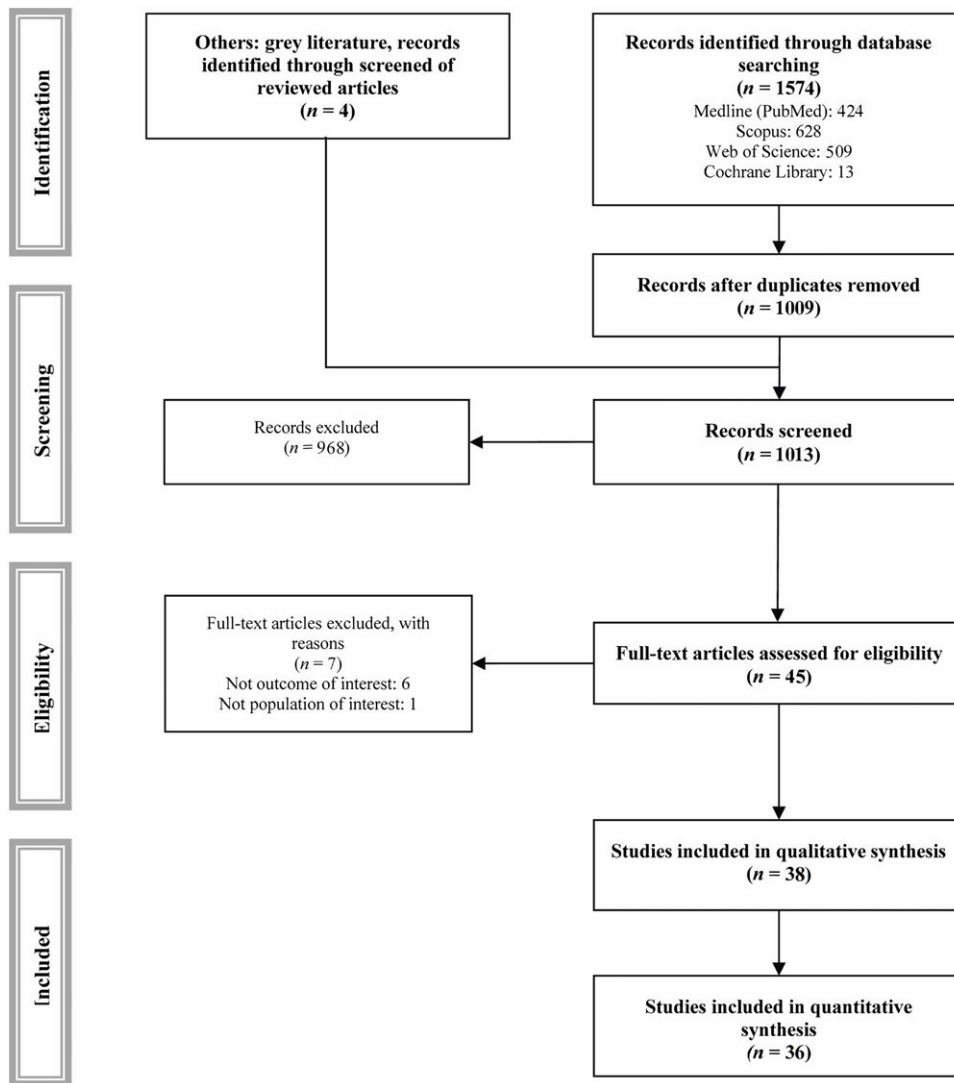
Identification

Others: grey literature, records identified through screened of reviewed articles
($n = 4$)

Records identified through database searching
($n = 1574$)
Medline (PubMed): 424
Scopus: 628
Web of Science: 509
Cochrane Library: 13

Records after duplicates removed
($n = 1009$)

Screening

Records excluded
($n = 968$)

Records screened
($n = 1013$)

Eligibility

Full-text articles excluded, with reasons
($n = 7$)
Not outcome of interest: 6
Not population of interest: 1

Full-text articles assessed for eligibility
($n = 45$)

Included

Studies included in qualitative synthesis
($n = 38$)

Studies included in quantitative synthesis
($n = 36$)